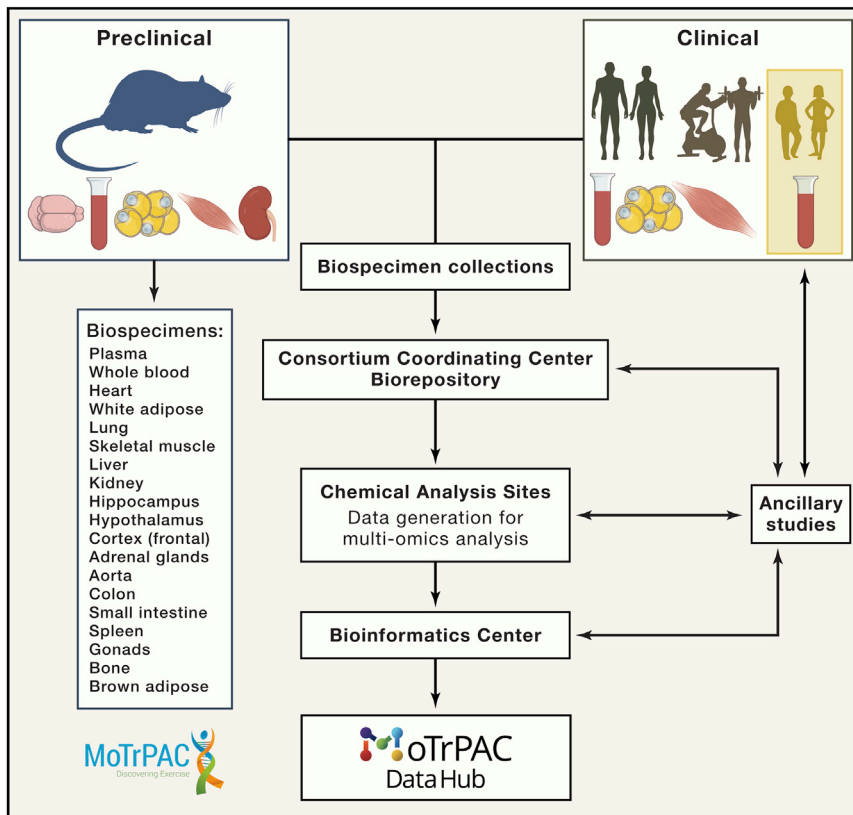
Preclinical

Clinical

Biospecimen collections

Biospecimens:
Plasma
Whole blood
Heart
White adipose
Lung
Skeletal muscle
Liver
Kidney
Hippocampus
Hypothalamus
Cortex (frontal)
Adrenal glands
Aorta
Colon
Small intestine
Spleen
Gonads
Bone
Brown adipose

Consortium Coordinating Center
Biorepository

Chemical Analysis Sites
Data generation for multi-omics analysis

Ancillary studies

Bioinformatics Center

MoTrPAC
Discovering Exercise

MoTrPAC
Data Hub